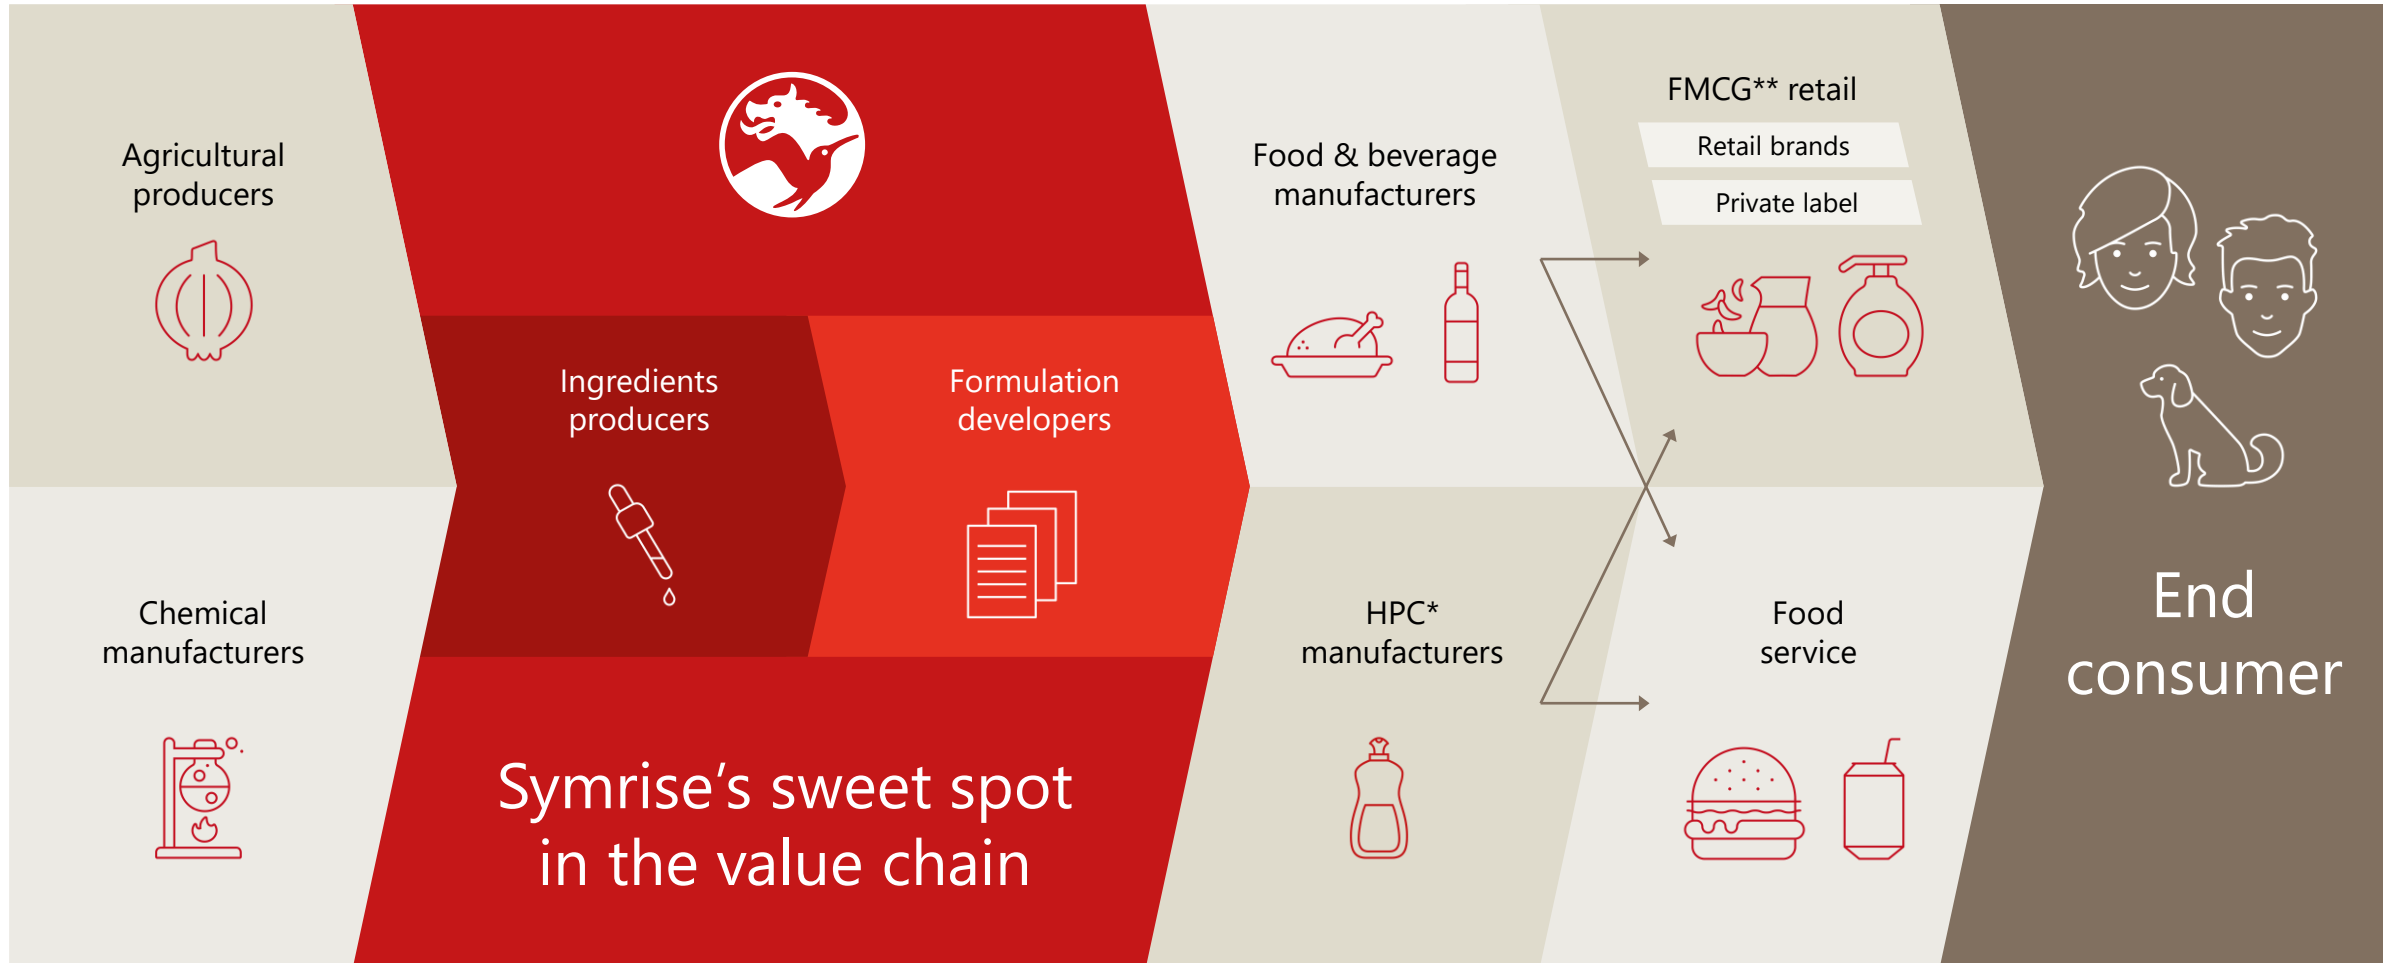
Agricultural producers

Chemical manufacturers

Ingredients producers

Formulation developers

Symrise’s sweet spot in the value chain

Food & beverage manufacturers

HPC* manufacturers

FMCG** retail

Retail brands

Private label

Food service

End consumer